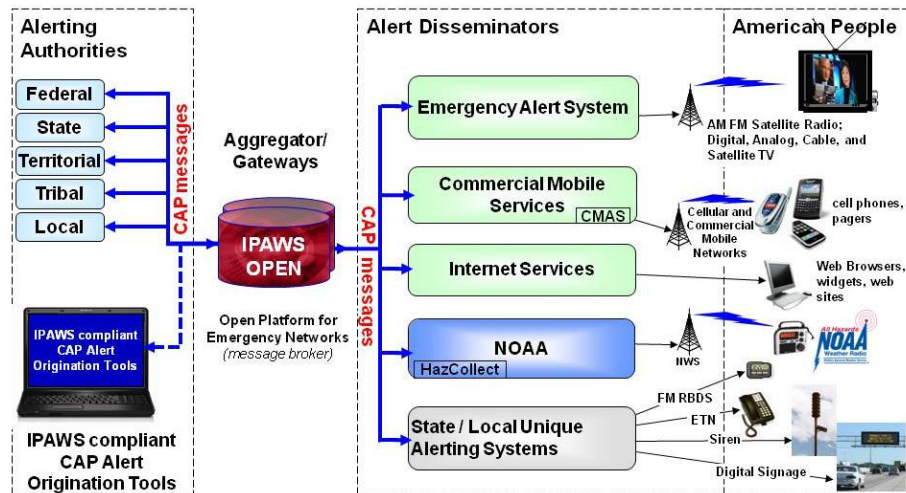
Alerting Authorities

Federal

State

Territorial

Tribal

Local

CAP messages

IPAWS compliant CAP Alert Origination Tools

IPAWS compliant CAP Alert Origination Tools

Aggregator/ Gateways

IPAWS OPEN

Open Platform for Emergency Networks (message broker)

CAP messages

Alert Disseminators

Emergency Alert System

Commercial Mobile Services

CMAS

Internet Services

NOAA

HazCollect

State / Local Unique Alerting Systems

American People

AM FM Satellite Radio; Digital, Analog, Cable, and Satellite TV

Cellular and Commercial Mobile Networks

cell phones, pagers

Web Browsers, widgets, web sites

NWS

All Hazards NOAA Weather Radio

FM RBDS

ETN

Siren

Digital Signage